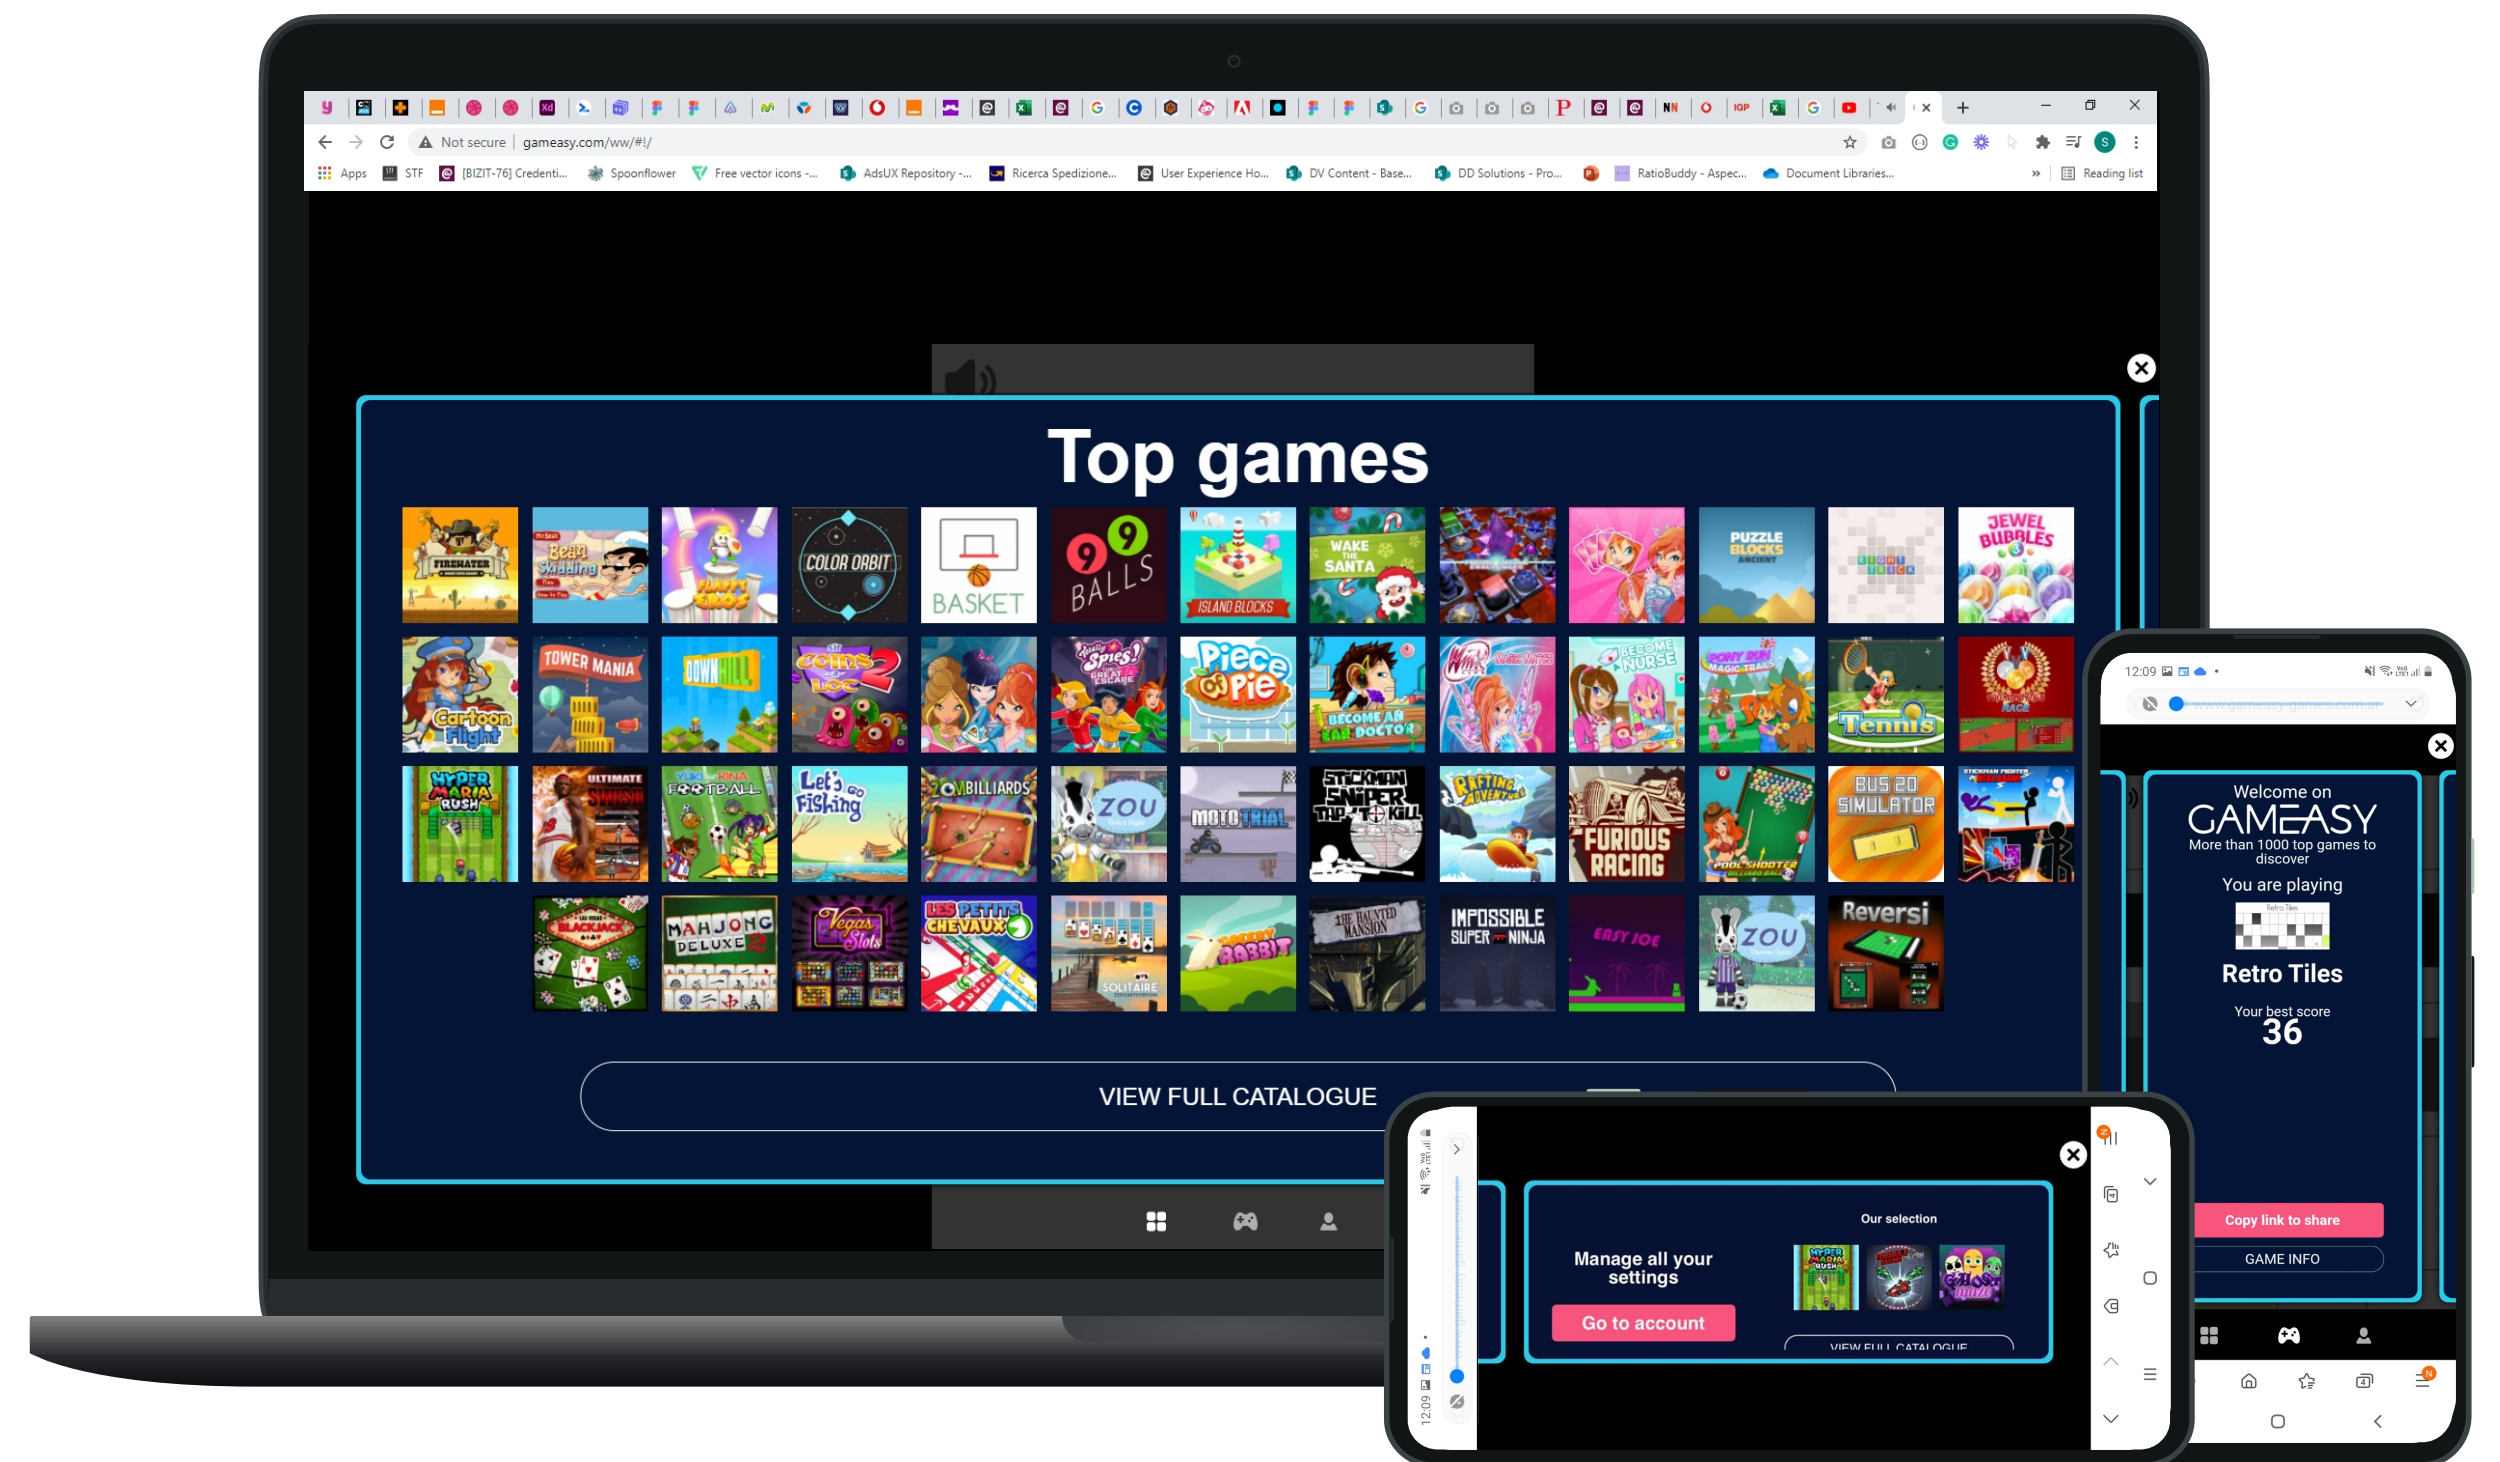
Not secure | gameasy.com/ww/#!/

Apps STF [BIZIT-76] Credenti... Spoonflower Free vector icons -... AdsUX Repository -... Ricerca Spedizione... User Experience Ho... DV Content - Base... DD Solutions - Pro... RatioBuddy - Aspec... Document Libraries... » Reading list

Top games

FIREHATER Bean Skidding FLAPPY SHOES COLOR ORBIT BASKET 9 BALLS ISLAND BLOCKS WAKE THE SANTA PUZZLE BLOCKS JEWEL BUBBLES

Cartoon Flight TOWER MANIA DOWNHILL COINS LOOT 2 Spies! Piece of Pie BECOME AN EAR DOCTOR BECOME A NURSE PONY RUN MAGIC TRAILS Tennis

HYPER MARIA RUSH ULTIMATE SWISH FOOTBALL Let's Go Fishing BILLIARDS ZOU MOTO TRIAL STICKMAN SNIPER TAP TO KILL RAFTING ADVENTURE FURIOUS RACING POOL SHOOTER BUS 3D SIMULATOR

BLACKJACK MAHJONG DELUXE 2 Vegas Slots LES PETITS CHEVAUX SOLITAIRE RABBIT THE HAUNTED MANSION IMPOSSIBLE SUPER NINJA EASY JOE ZOU Reversi

VIEW FULL CATALOGUE

12:09

Welcome on
GAMEASY
More than 1000 top games to discover
You are playing
Retro Tiles
Retro Tiles
Your best score
36
Copy link to share
GAME INFO

12:09

Our selection
Manage all your settings
Go to account
VIEW FULL CATALOGUE